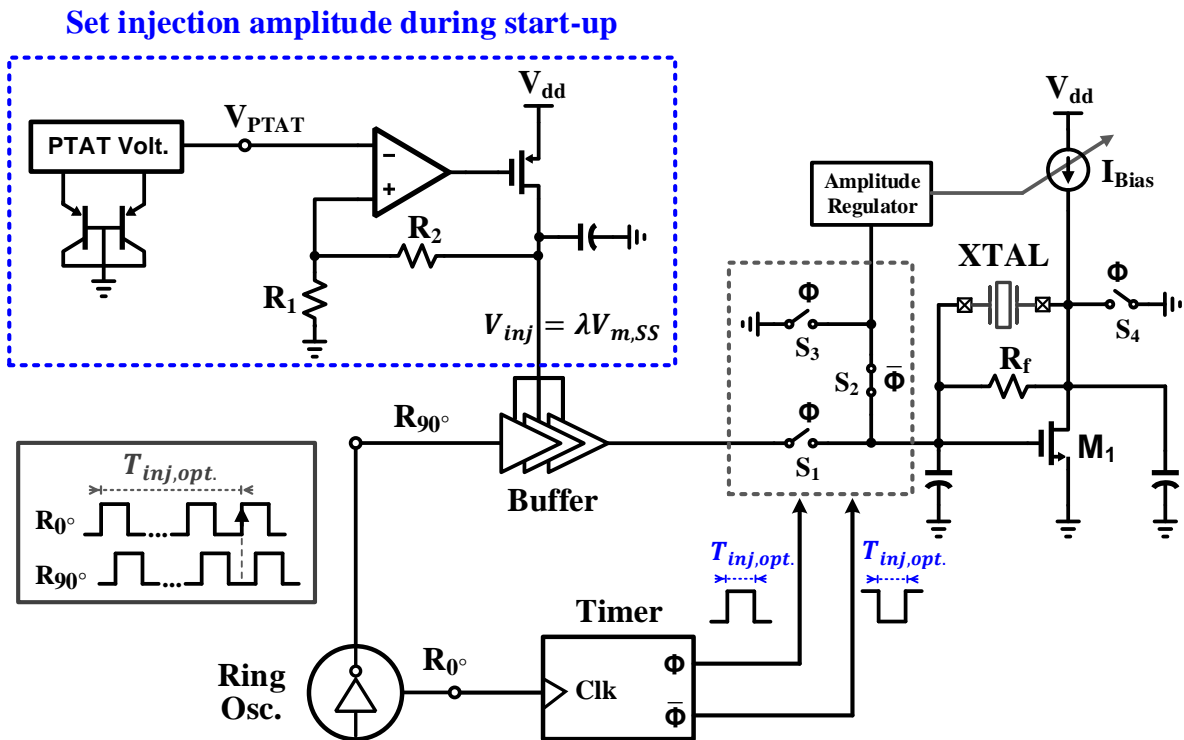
Set injection amplitude during start-up

PTAT Volt.

$V_{PTAT}$

−

+

$V_{dd}$

$R_2$

$R_1$

$V_{inj} = \lambda V_{m,SS}$

$R_{90°}$

Buffer

$T_{inj,opt.}$

$R_{0°}$

$R_{90°}$

Amplitude Regulator

$V_{dd}$

$I_{Bias}$

XTAL

Φ

$S_4$

Φ

$S_3$

$S_2$

$\bar{\Phi}$

$R_f$

Φ

$S_1$

$M_1$

$T_{inj,opt.}$

$T_{inj,opt.}$

Timer

Φ

Clk

$\bar{\Phi}$

$R_{0°}$

Ring Osc.